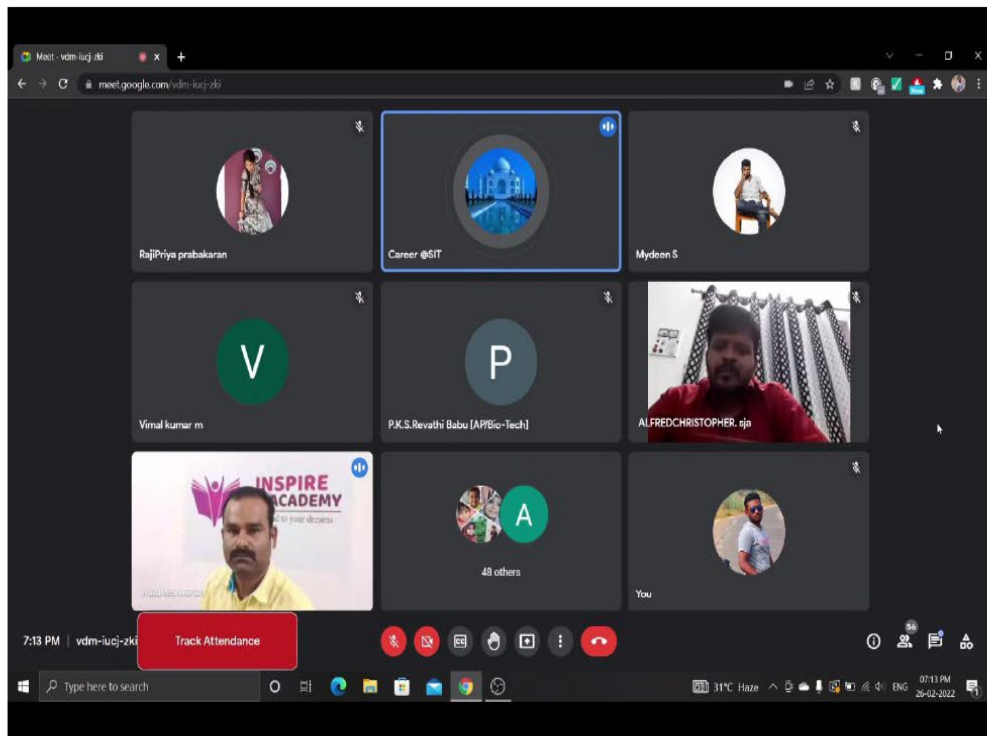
Meet - vdm-iucj-zki
meet.google.com/vdm-iucj-zki

RajiPriya prabakaran
Career @SIT
Mydeen S
V
Vimal kumar m
P
P.K.S.Revathi Babu [AP/Bio-Tech]
ALFREDCHRISTOPHER. sja
INSPIRE ACADEMY
d to your dreams
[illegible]
A
48 others
You

7:13 PM | vdm-iucj-zki
Track Attendance
56

Type here to search
31°C Haze
ENG
07:13 PM
26-02-2022